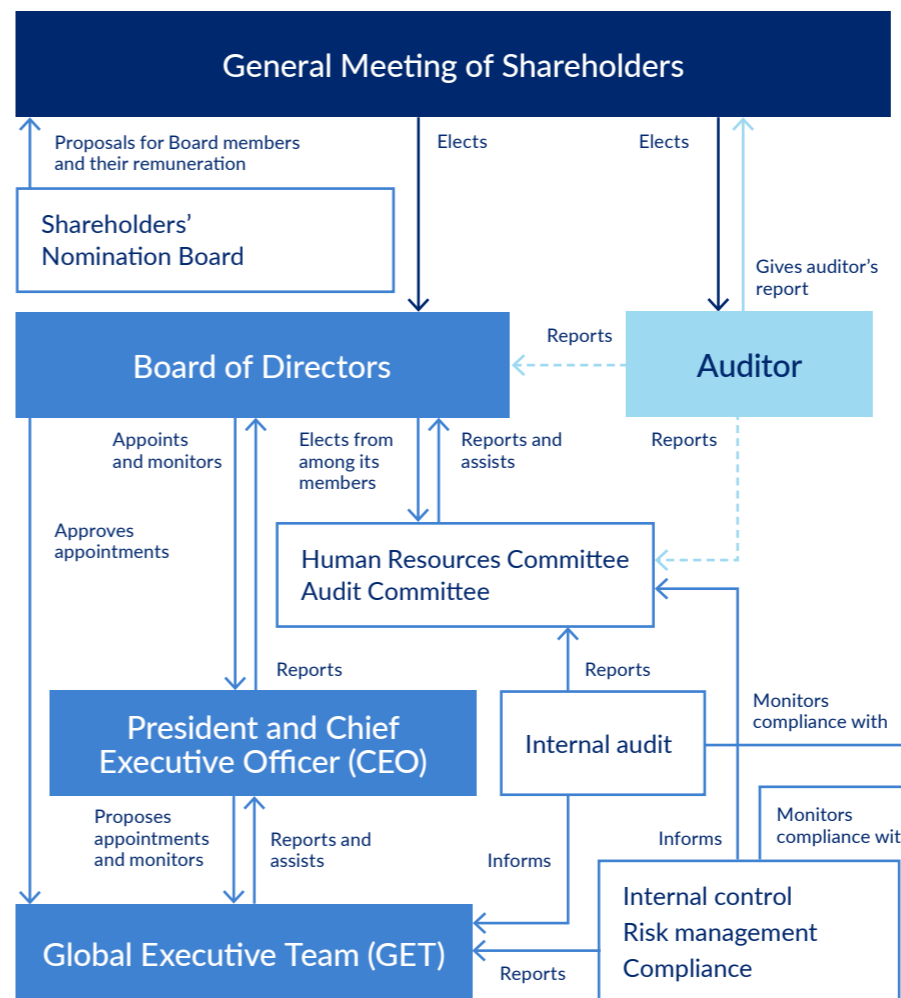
General Meeting of Shareholders

Proposals for Board members and their remuneration

Elects

Elects

Shareholders' Nomination Board

Gives auditor's report

Reports

Board of Directors

Auditor

Appoints and monitors

Elects from among its members

Reports and assists

Reports

Approves appointments

Human Resources Committee
Audit Committee

Reports

Reports

Monitors compliance with

President and Chief Executive Officer (CEO)

Internal audit

Monitors compliance wit

Proposes appointments and monitors

Reports and assists

Informs

Informs

Internal control
Risk management
Compliance

Global Executive Team (GET)

Reports